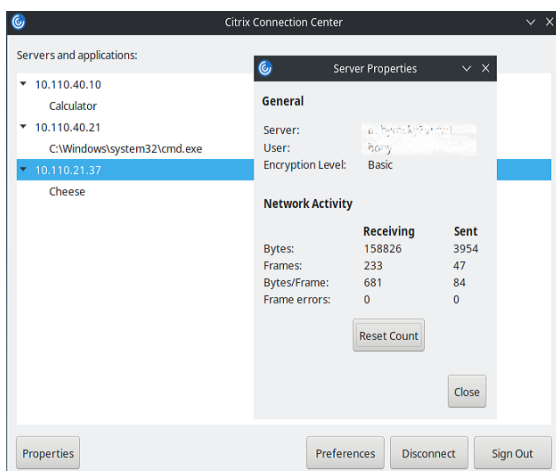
Citrix Connection Center

Servers and applications:

10.110.40.10
Calculator
10.110.40.21
C:\Windows\system32\cmd.exe
10.110.21.37
Cheese

Server Properties

General

Server: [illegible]
User: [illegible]
Encryption Level: Basic

Network Activity

| | Receiving | Sent |
|---|---|---|
| Bytes: | 158826 | 3954 |
| Frames: | 233 | 47 |
| Bytes/Frame: | 681 | 84 |
| Frame errors: | 0 | 0 |

Reset Count

Close

Properties
Preferences
Disconnect
Sign Out